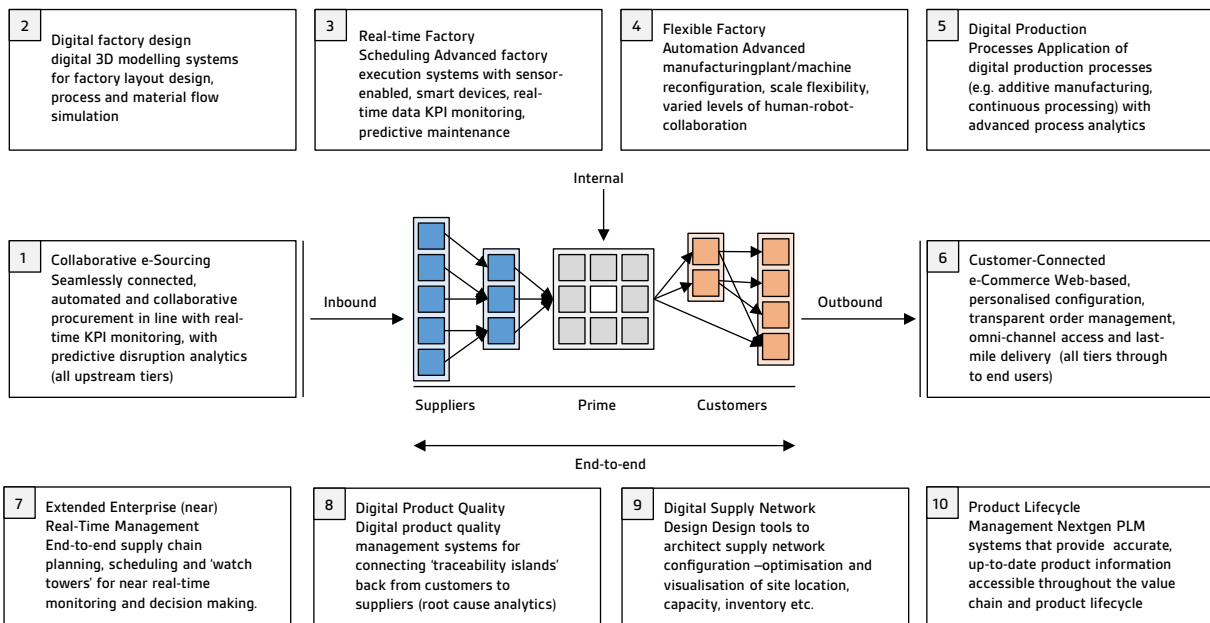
2
Digital factory design digital 3D modelling systems for factory layout design, process and material flow simulation

3
Real-time Factory Scheduling Advanced factory execution systems with sensor-enabled, smart devices, real-time data KPI monitoring, predictive maintenance

4
Flexible Factory Automation Advanced manufacturingplant/machine reconfiguration, scale flexibility, varied levels of human-robot-collaboration

5
Digital Production Processes Application of digital production processes (e.g. additive manufacturing, continuous processing) with advanced process analytics

Internal

1
Collaborative e-Sourcing Seamlessly connected, automated and collaborative procurement in line with real-time KPI monitoring, with predictive disruption analytics (all upstream tiers)

Inbound

Outbound

6
Customer-Connected e-Commerce Web-based, personalised configuration, transparent order management, omni-channel access and last-mile delivery (all tiers through to end users)

Suppliers

Prime

Customers

End-to-end

7
Extended Enterprise (near) Real-Time Management End-to-end supply chain planning, scheduling and 'watch towers' for near real-time monitoring and decision making.

8
Digital Product Quality Digital product quality management systems for connecting 'traceability islands' back from customers to suppliers (root cause analytics)

9
Digital Supply Network Design Design tools to architect supply network configuration –optimisation and visualisation of site location, capacity, inventory etc.

10
Product Lifecycle Management Nextgen PLM systems that provide accurate, up-to-date product information accessible throughout the value chain and product lifecycle